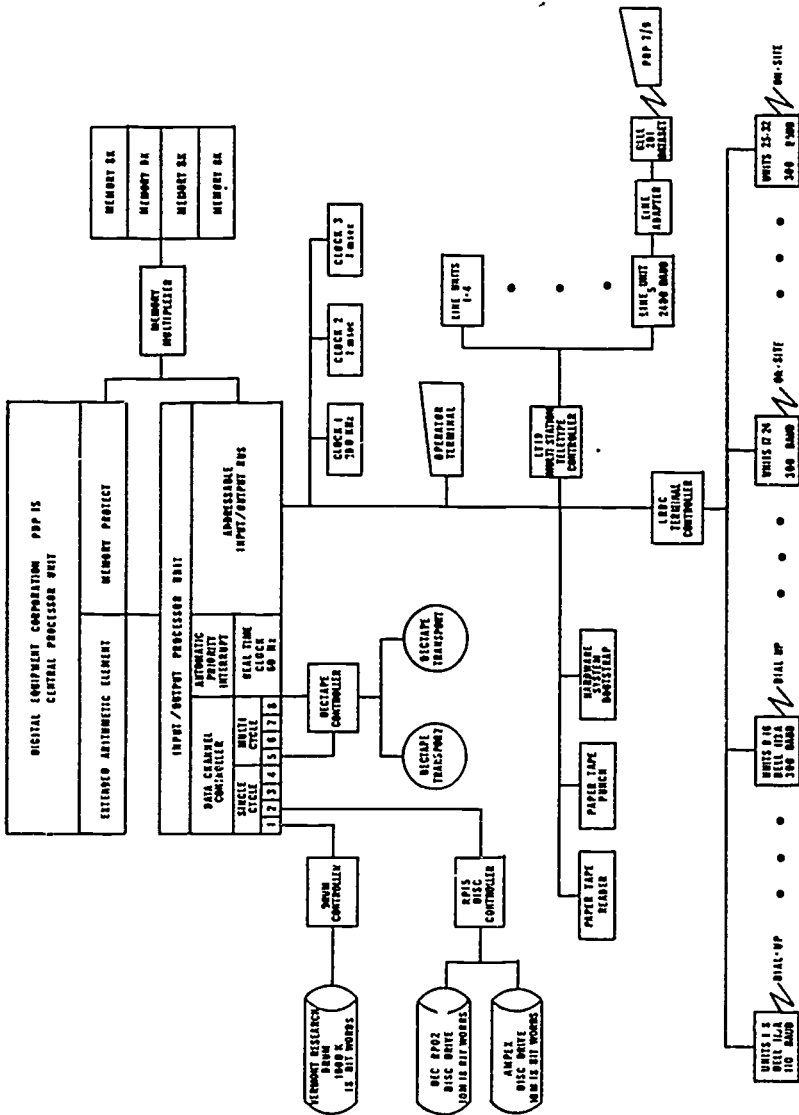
DIGITAL EQUIPMENT CORPORATION PDP 15
CENTRAL PROCESSOR UNIT

EXTENDED ARITHMETIC ELEMENT

MEMORY PROTECT

INPUT/OUTPUT PROCESSOR UNIT

DATA CHANNEL CONTROLLER

SINGLE CYCLE

MULTI CYCLE

1 2 3 4 5 6 7 8

AUTOMATIC PRIORITY INTERRUPT

REAL TIME CLOCK 60 Hz

ADDRESSABLE INPUT/OUTPUT BUS

MEMORY MULTIPLEXER

MEMORY 8K

MEMORY 8K

MEMORY 8K

MEMORY 8K

CLOCK 1 200 KHz

CLOCK 2 1 msec

CLOCK 3 1 msec

OPERATOR TERMINAL

LTID MULTI-STATION TELETYPE CONTROLLER

LINE UNITS 1-4

LINE UNIT 5 2400 BAUD

LINE ADAPTER

BELL 201 DATASET

PDP 7/9

DRUM CONTROLLER

VERMONT RESEARCH DRUM 1040 K 18 BIT WORDS

RP15 DISC CONTROLLER

DEC RP02 DISC DRIVE 10M 18 BIT WORDS

AMPEX DISC DRIVE 10M 18 BIT WORDS

DECTAPE CONTROLLER

DECTAPE TRANSPORT

DECTAPE TRANSPORT

PAPER TAPE READER

PAPER TAPE PUNCH

HARDWARE SYSTEM BOOTSTRAP

LRDC TERMINAL CONTROLLER

UNITS 1-8 BELL 103A 110 BAUD

DIAL-UP

UNITS 9-16 BELL 103A 300 BAUD

DIAL UP

UNITS 17-24 300 BAUD

ON-SITE

UNITS 25-32 300 BAUD

ON-SITE